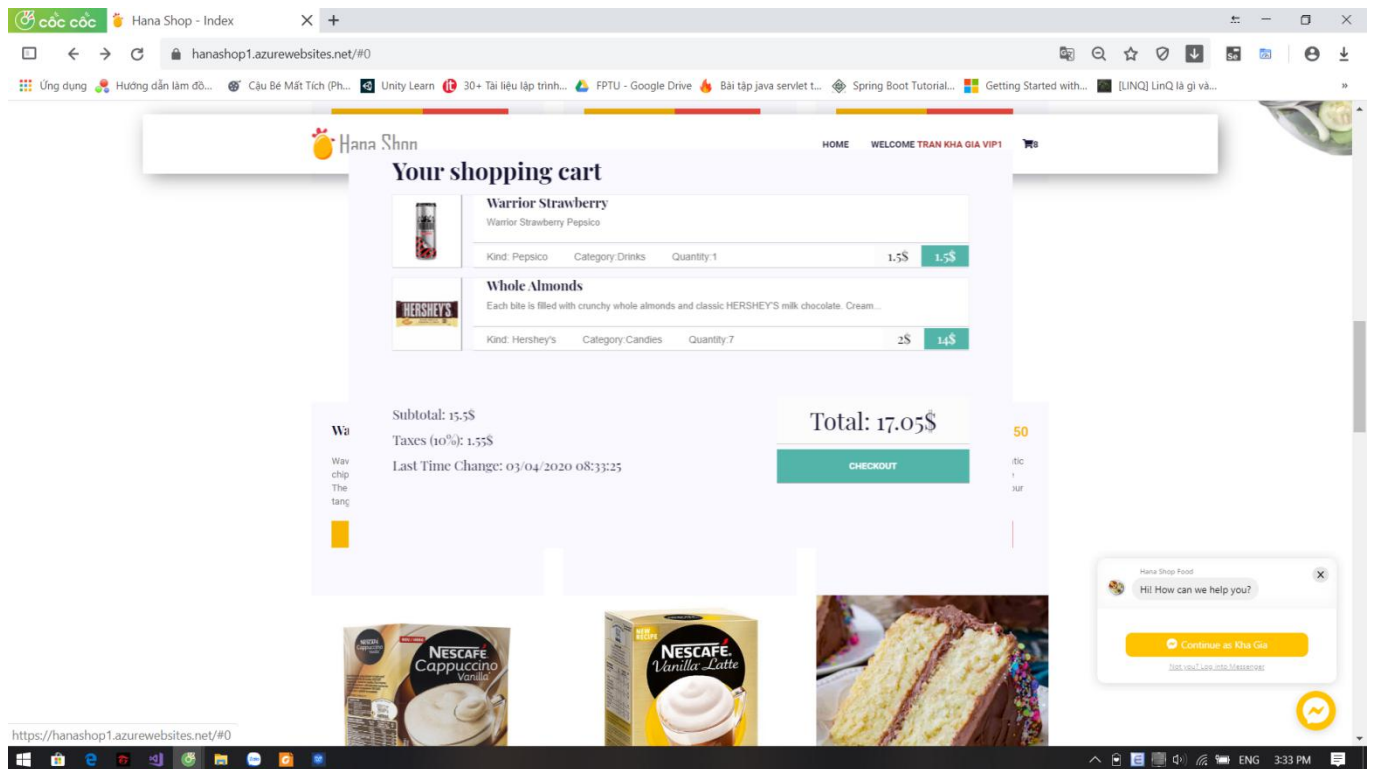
cốc cốc Hana Shop - Index × +

hanashop1.azurewebsites.net/#0

Ứng dụng Hướng dẫn làm đồ... Cậu Bé Mất Tích (Ph... Unity Learn 30+ Tài liệu lập trình... FPTU - Google Drive Bài tập java servlet t... Spring Boot Tutorial... Getting Started with... [LINQ] LinQ là gì và... »

Hana Shop HOME WELCOME TRAN KHA GIA VIP1 8

Your shopping cart

Warrior Strawberry
Warrior Strawberry Pepsico
Kind: Pepsico Category:Drinks Quantity:1 1.5$ 1.5$

HERSHEY'S
Whole Almonds
Each bite is filled with crunchy whole almonds and classic HERSHEY'S milk chocolate. Cream...
Kind: Hershey's Category:Candies Quantity:7 2$ 14$

Subtotal: 15.5$
Taxes (10%): 1.55$
Last Time Change: 03/04/2020 08:33:25

Total: 17.05$
CHECKOUT

Wa 50
Wav chip The tang
tic
our

Hana Shop Food
Hi! How can we help you?
Continue as Kha Gia
Not you? Log into Messenger

NESCAFÉ Cappuccino Vanilla
NEW RECIPE NESCAFÉ Vanilla Latte

https://hanashop1.azurewebsites.net/#0

ENG 3:33 PM